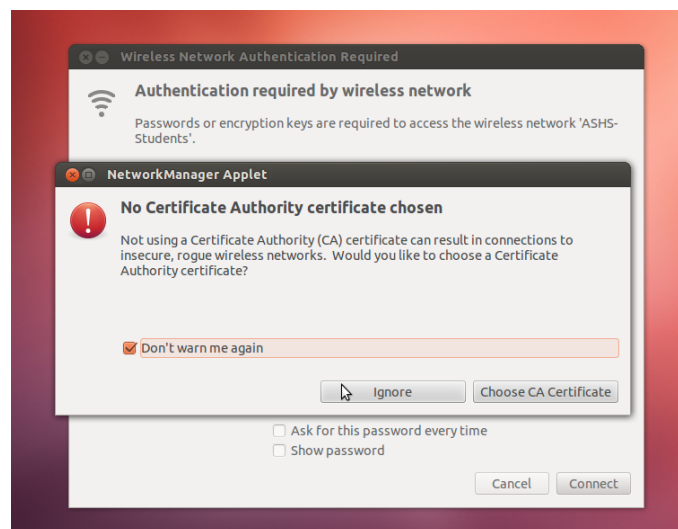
Wireless Network Authentication Required

Authentication required by wireless network

Passwords or encryption keys are required to access the wireless network 'ASHS-Students'.

NetworkManager Applet

No Certificate Authority certificate chosen

Not using a Certificate Authority (CA) certificate can result in connections to insecure, rogue wireless networks. Would you like to choose a Certificate Authority certificate?

Don't warn me again

Ignore

Choose CA Certificate

Ask for this password every time

Show password

Cancel

Connect